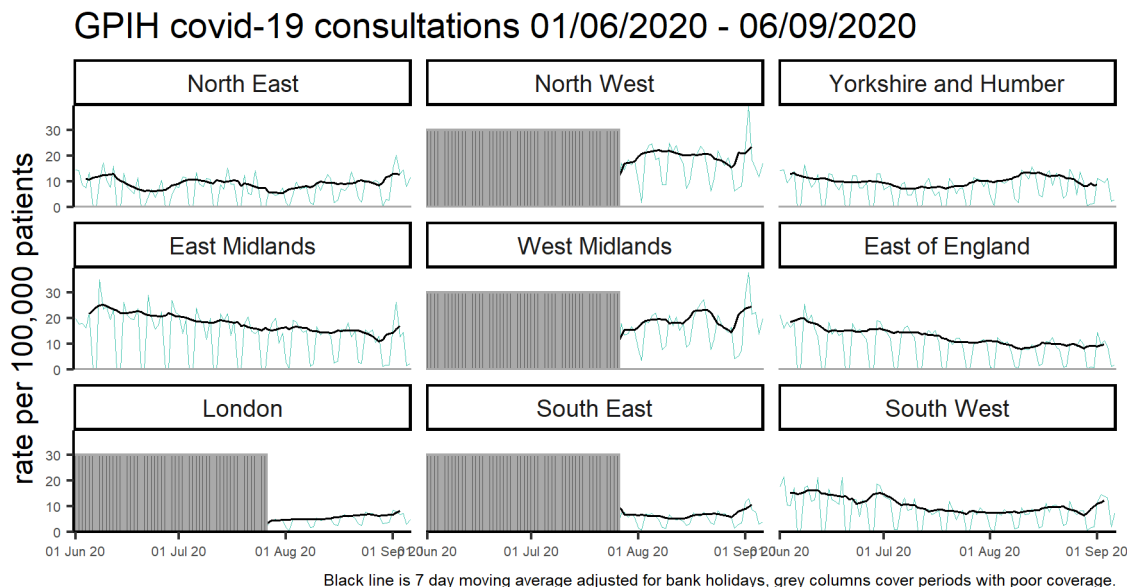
GPIH covid-19 consultations 01/06/2020 - 06/09/2020

North East

North West

Yorkshire and Humber

East Midlands

West Midlands

East of England

London

South East

South West

rate per 100,000 patients

30
20
10
0

30
20
10
0

30
20
10
0

01 Jun 20 01 Jul 20 01 Aug 20 01 Sep 20

01 Jun 20 01 Jul 20 01 Aug 20 01 Sep 20

01 Jun 20 01 Jul 20 01 Aug 20 01 Sep 20

Black line is 7 day moving average adjusted for bank holidays, grey columns cover periods with poor coverage.